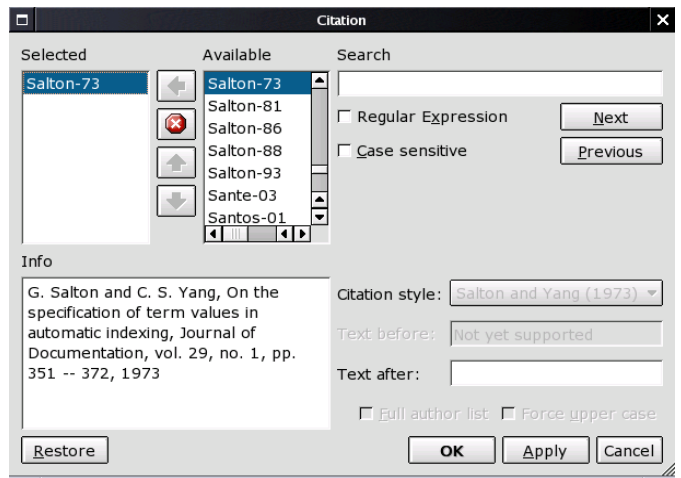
Citation

Selected
Salton-73

Available
Salton-73
Salton-81
Salton-86
Salton-88
Salton-93
Sante-03
Santos-01

Search

Regular Expression
Case sensitive

Next
Previous

Info
G. Salton and C. S. Yang, On the specification of term values in automatic indexing, Journal of Documentation, vol. 29, no. 1, pp. 351 -- 372, 1973

Citation style: Salton and Yang (1973)
Text before: Not yet supported
Text after:

Full author list
Force upper case

Restore
OK
Apply
Cancel